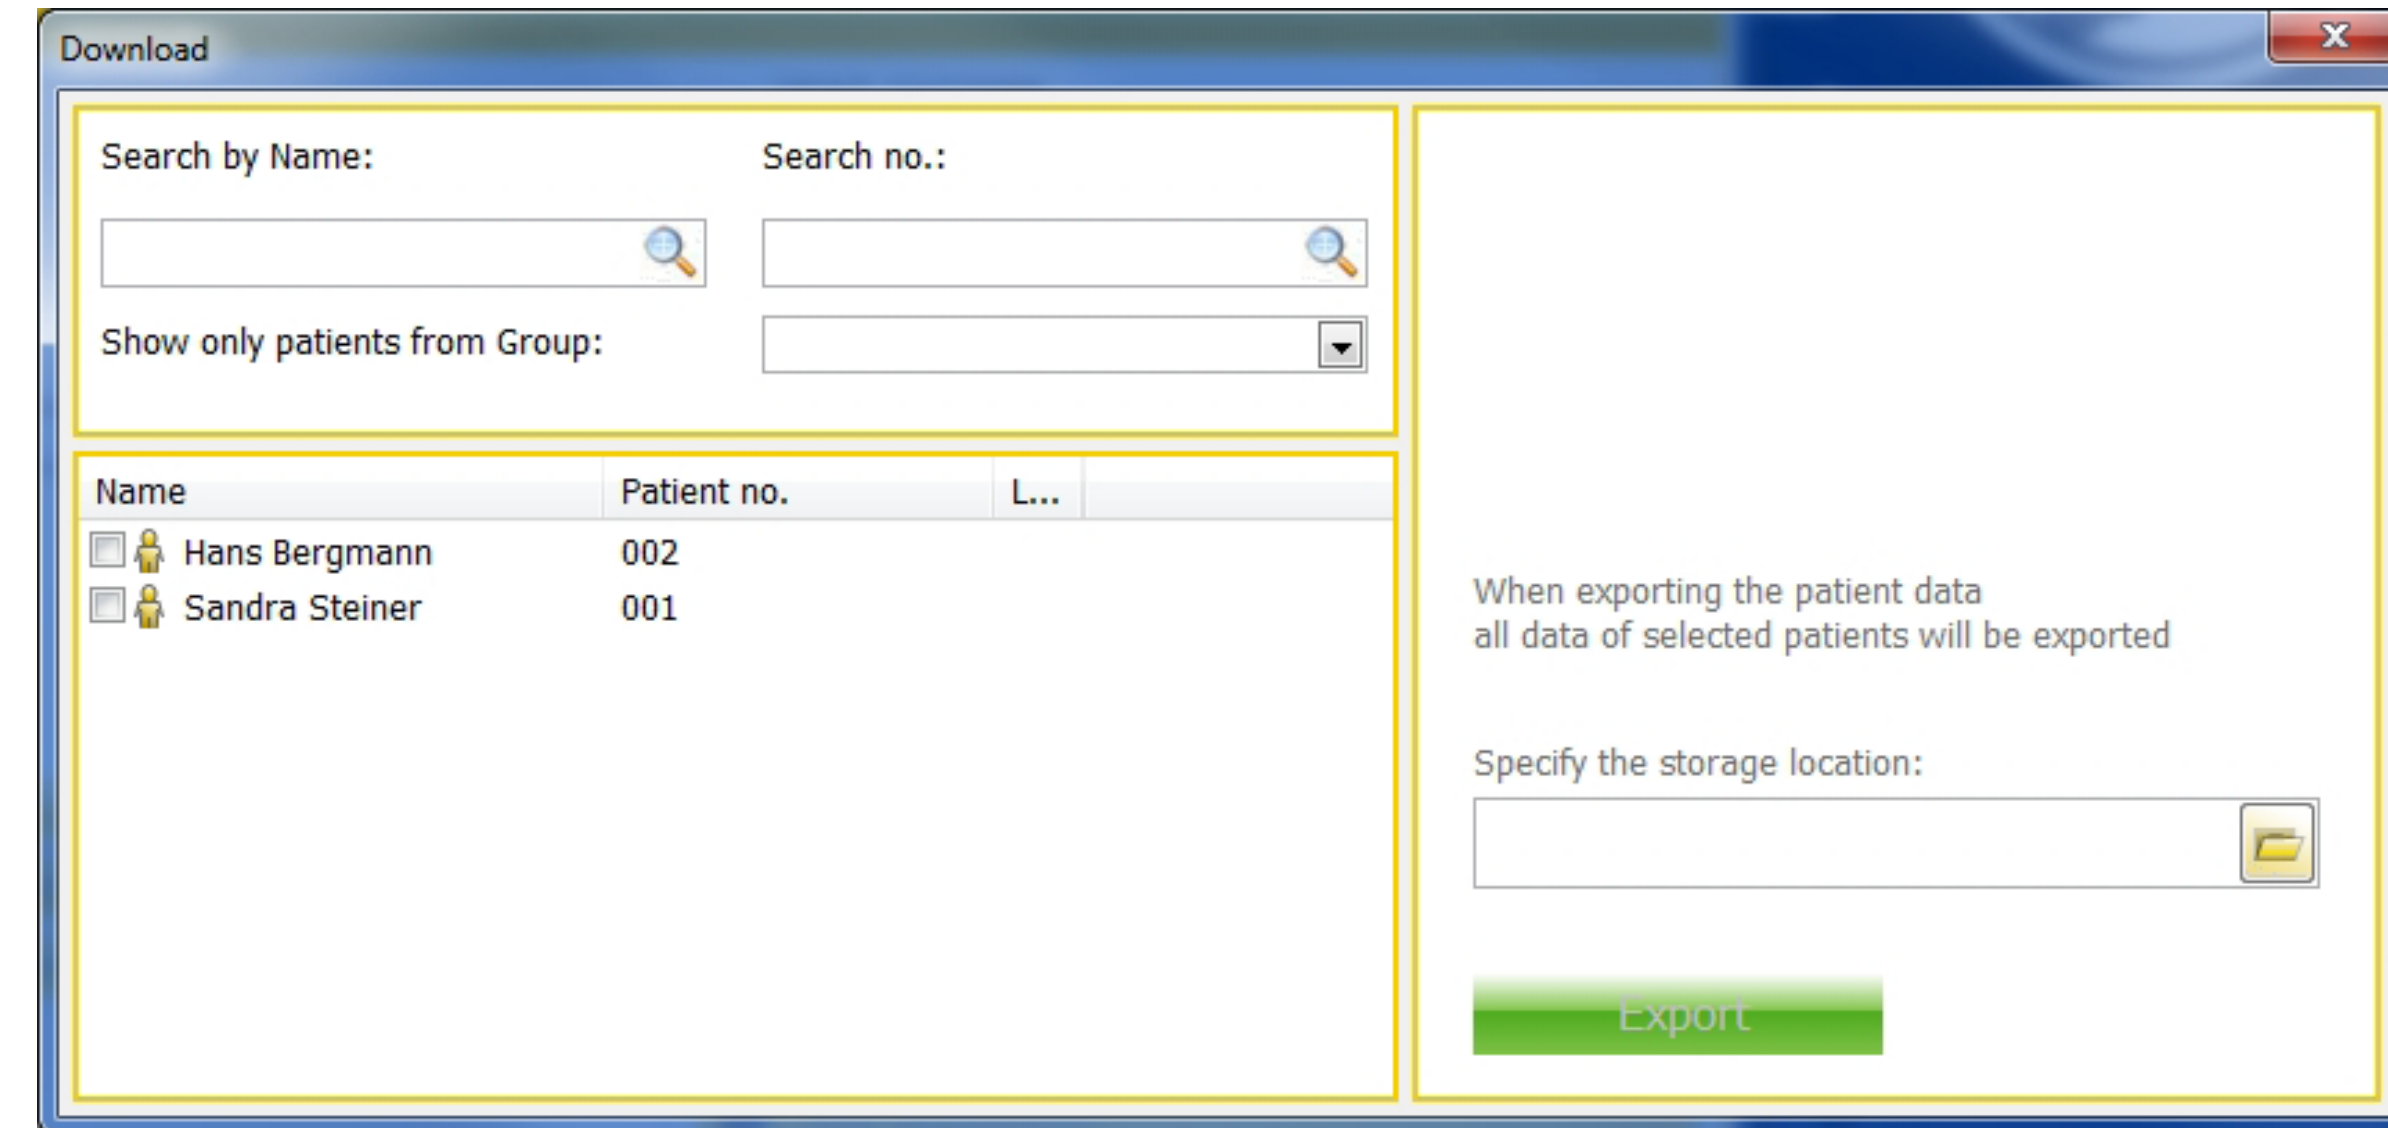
Download

Search by Name:

Search no.:

Show only patients from Group:

| Name | Patient no. | L... |
|---|---|---|
| Hans Bergmann | 002 | |
| Sandra Steiner | 001 | |

When exporting the patient data
all data of selected patients will be exported

Specify the storage location:

Export